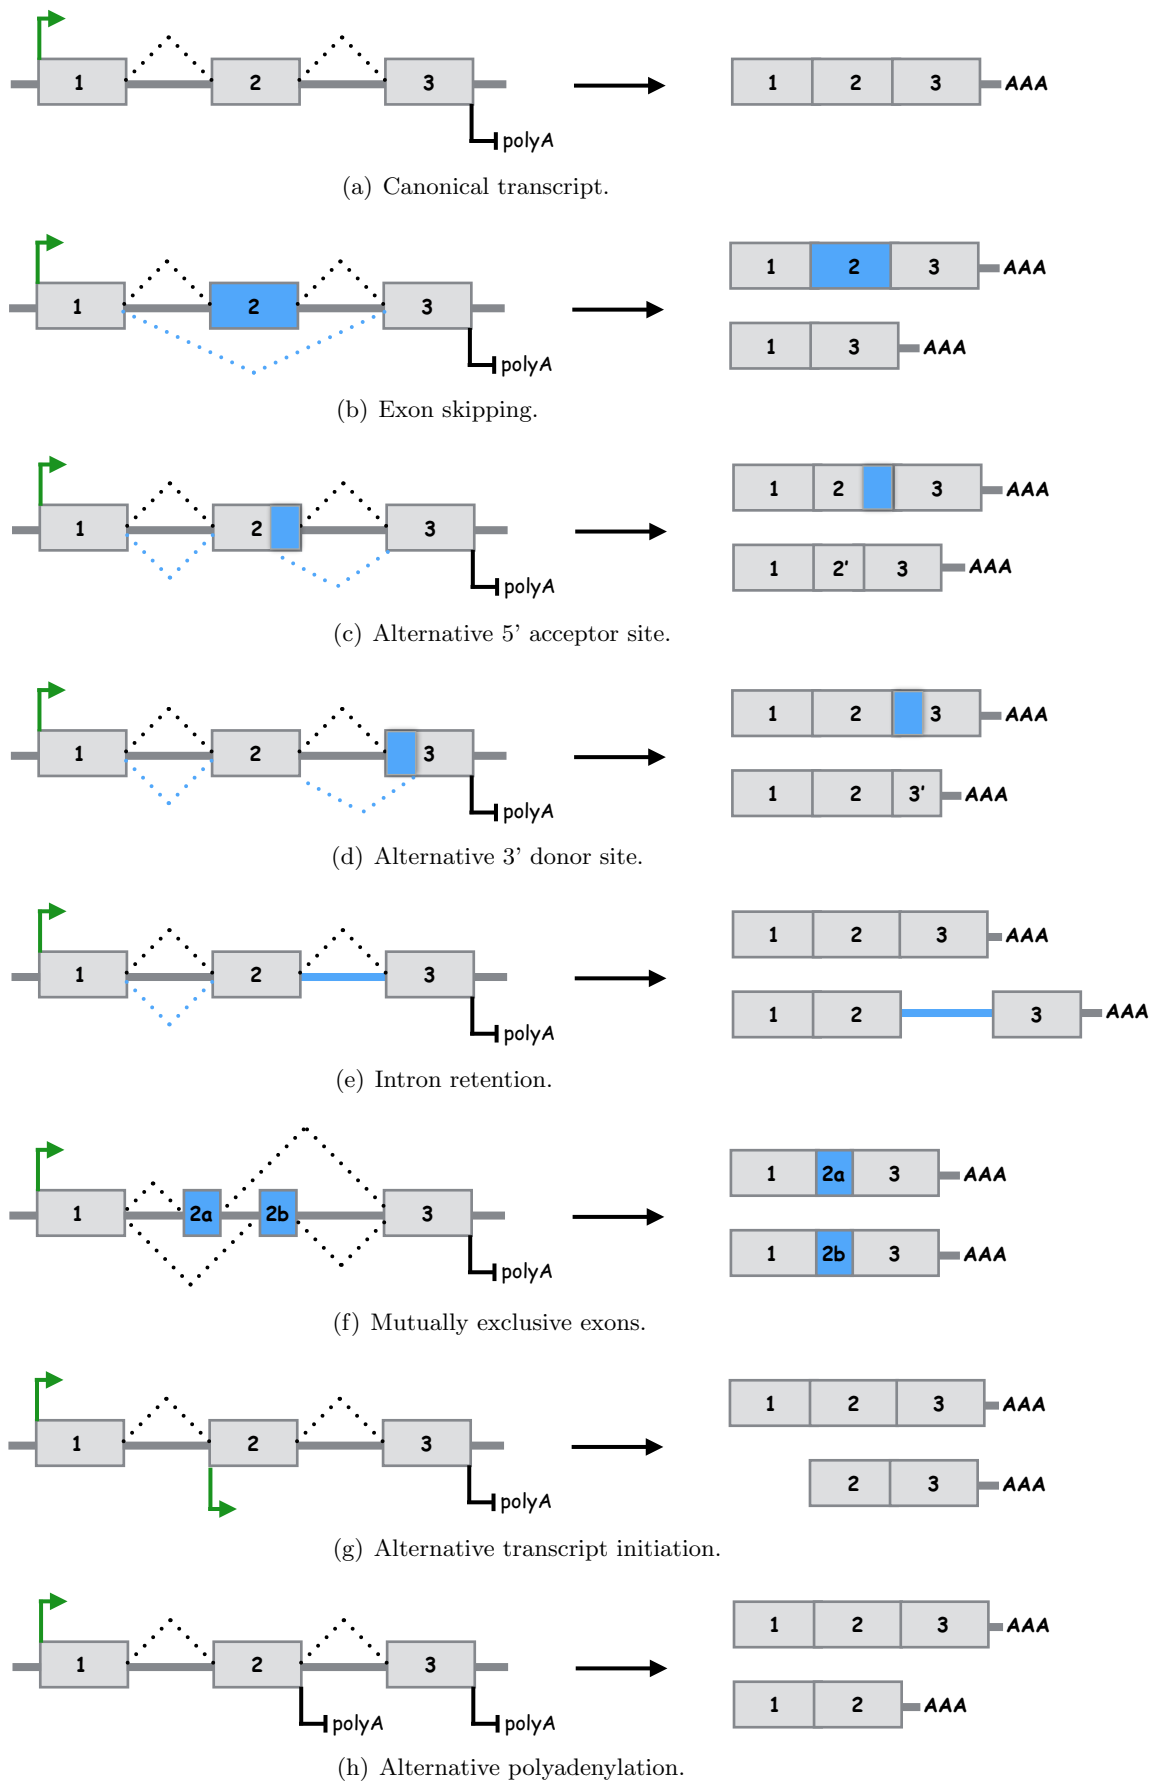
1 2 3 polyA

1 2 3 AAA

(a) Canonical transcript.

1 2 3 polyA

1 2 3 AAA

1 3 AAA

(b) Exon skipping.

1 2 3 polyA

1 2 3 AAA

1 2' 3 AAA

(c) Alternative 5' acceptor site.

1 2 3 polyA

1 2 3 AAA

1 2 3' AAA

(d) Alternative 3' donor site.

1 2 3 polyA

1 2 3 AAA

1 2 3 AAA

(e) Intron retention.

1 2a 2b 3 polyA

1 2a 3 AAA

1 2b 3 AAA

(f) Mutually exclusive exons.

1 2 3 polyA

1 2 3 AAA

2 3 AAA

(g) Alternative transcript initiation.

1 2 3 polyA polyA

1 2 3 AAA

1 2 AAA

(h) Alternative polyadenylation.